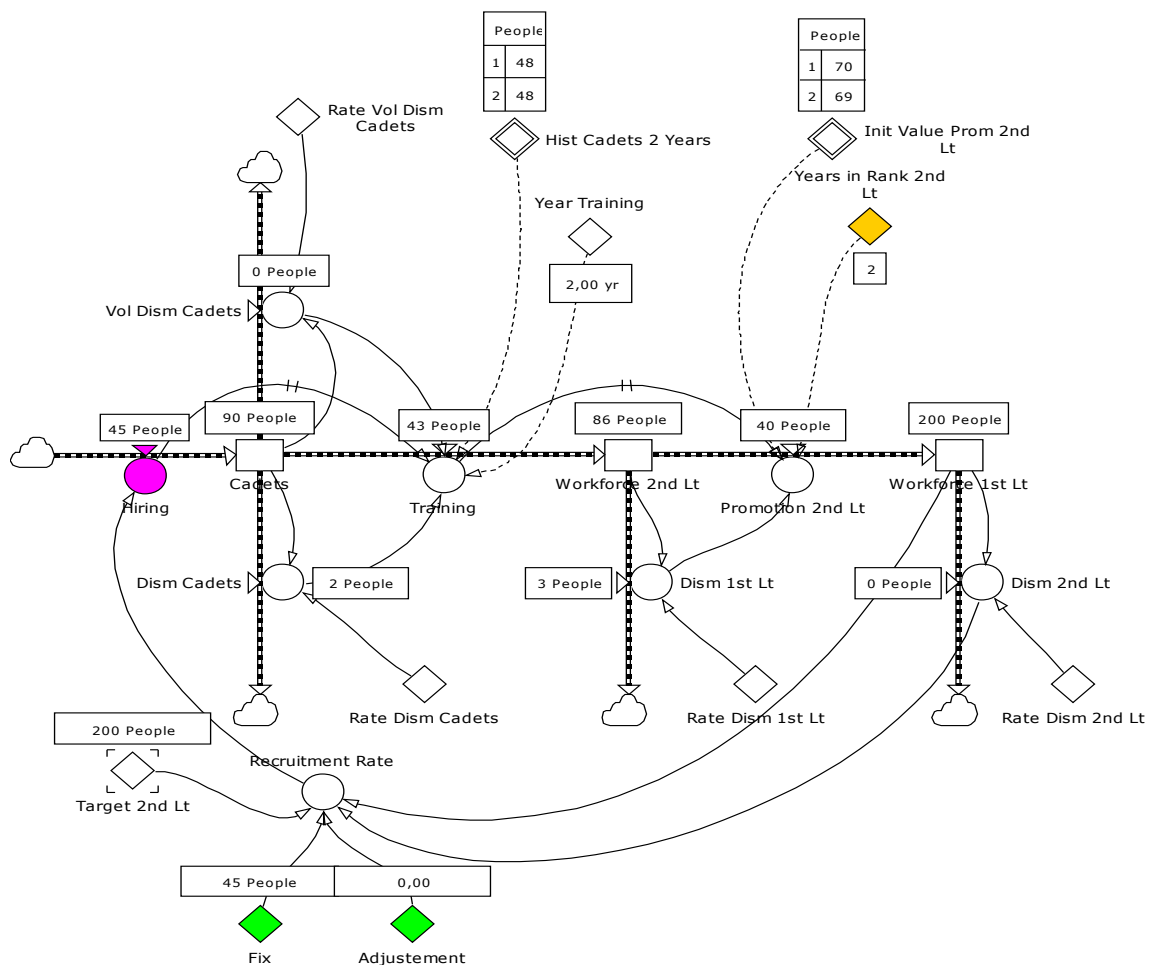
| | People |
|---|---|
| 1 | 48 |
| 2 | 48 |

Hist Cadets 2 Years

| | People |
|---|---|
| 1 | 70 |
| 2 | 69 |

Init Value Prom 2nd Lt

Rate Vol Dism Cadets

Year Training

Years in Rank 2nd Lt

2

2,00 yr

0 People

Vol Dism Cadets

45 People

90 People

43 People

86 People

40 People

200 People

Hiring

Cadets

Training

Workforce 2nd Lt

Promotion 2nd Lt

Workforce 1st Lt

Dism Cadets

2 People

3 People

Dism 1st Lt

0 People

Dism 2nd Lt

Rate Dism Cadets

Rate Dism 1st Lt

Rate Dism 2nd Lt

200 People

Recruitment Rate

Target 2nd Lt

45 People

0,00

Fix

Adjustement